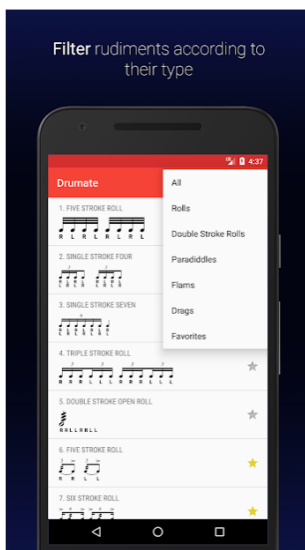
Filter rudiments according to their type

4:37

Drumate

1. FIVE STROKE ROLL

R L R L R L R L

2. SINGLE STROKE FOUR

3. SINGLE STROKE SEVEN

4. TRIPLE STROKE ROLL

R R R L L L R R R L L L

5. DOUBLE STROKE OPEN ROLL

R R L L R R L L

6. FIVE STROKE ROLL

R R L L

7. SIX STROKE ROLL

All

Rolls

Double Stroke Rolls

Paradiddles

Flams

Drags

Favorites